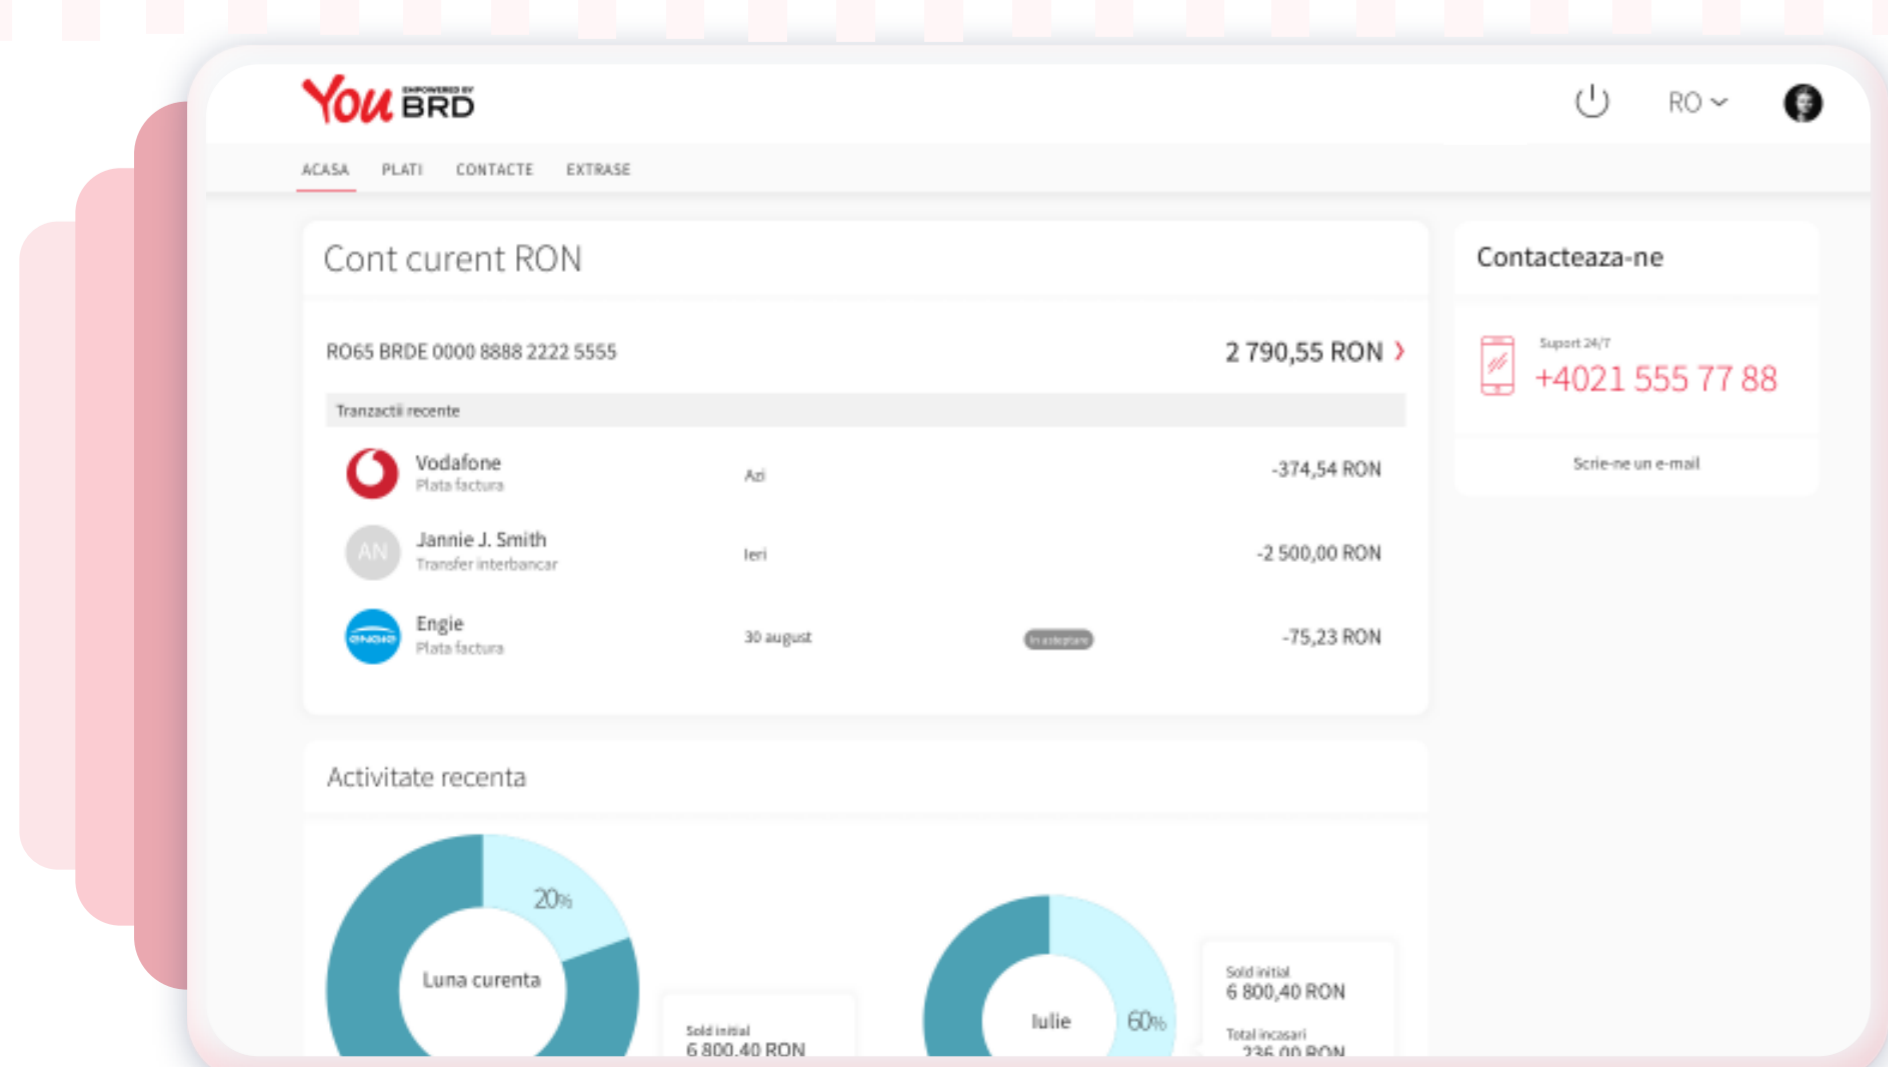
You EMPOWERED BY BRD

RO

ACASA PLATI CONTACTE EXTRASE

Cont curent RON

RO65 BRDE 0000 8888 2222 5555

2 790,55 RON

Tranzactii recente

Vodafone
Plata factura
Azi
-374,54 RON

AN
Jannie J. Smith
Transfer interbancar
Ieri
-2 500,00 RON

Engie
Plata factura
30 august
In asteptare
-75,23 RON

Activitate recenta

20%
Luna curenta

Sold initial
6 800,40 RON

Iulie
60%

Sold initial
6 800,40 RON
Total incasari
236,00 RON

Contacteaza-ne

Suport 24/7
+4021 555 77 88

Scrie-ne un e-mail